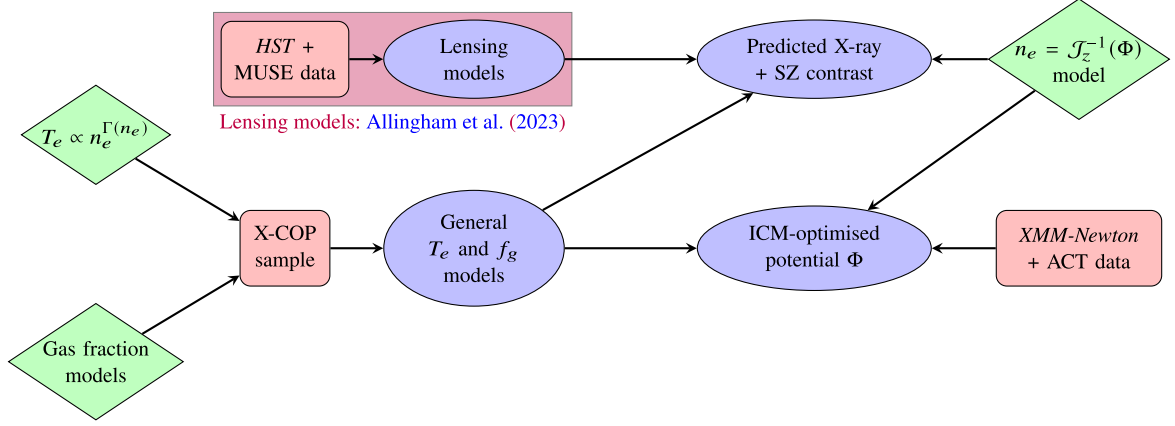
*HST* + MUSE data

Lensing models

Lensing models: Allingham et al. (2023)

Predicted X-ray + SZ contrast

$n_e = \mathcal{J}_z^{-1}(\Phi)$ model

$T_e \propto n_e^{\Gamma(n_e)}$

X-COP sample

General $T_e$ and $f_g$ models

ICM-optimised potential $\Phi$

*XMM-Newton* + ACT data

Gas fraction models